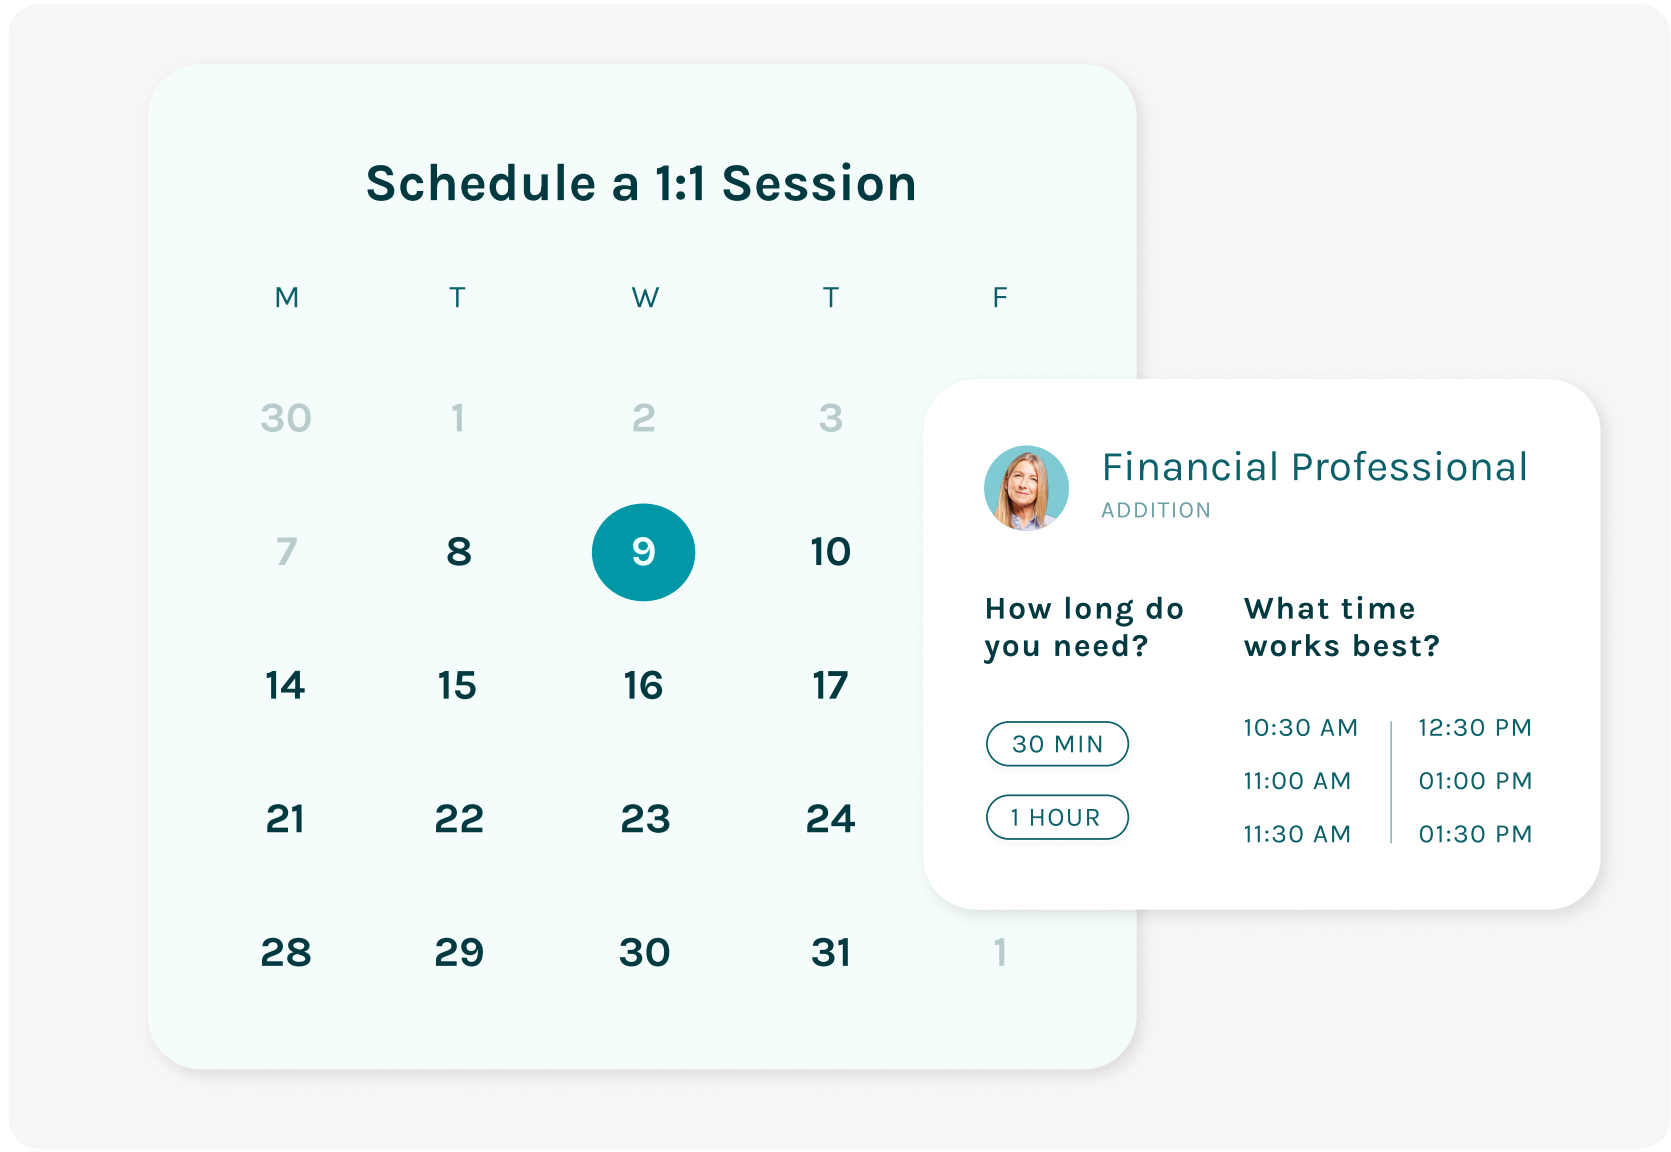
Schedule a 1:1 Session

| M | T | W | T | F |
|---|---|---|---|---|
| 30 | 1 | 2 | 3 | |
| 7 | 8 | 9 | 10 | |
| 14 | 15 | 16 | 17 | |
| 21 | 22 | 23 | 24 | |
| 28 | 29 | 30 | 31 | 1 |

Financial Professional
ADDITION

How long do you need?

30 MIN

1 HOUR

What time works best?

10:30 AM
11:00 AM
11:30 AM

12:30 PM
01:00 PM
01:30 PM